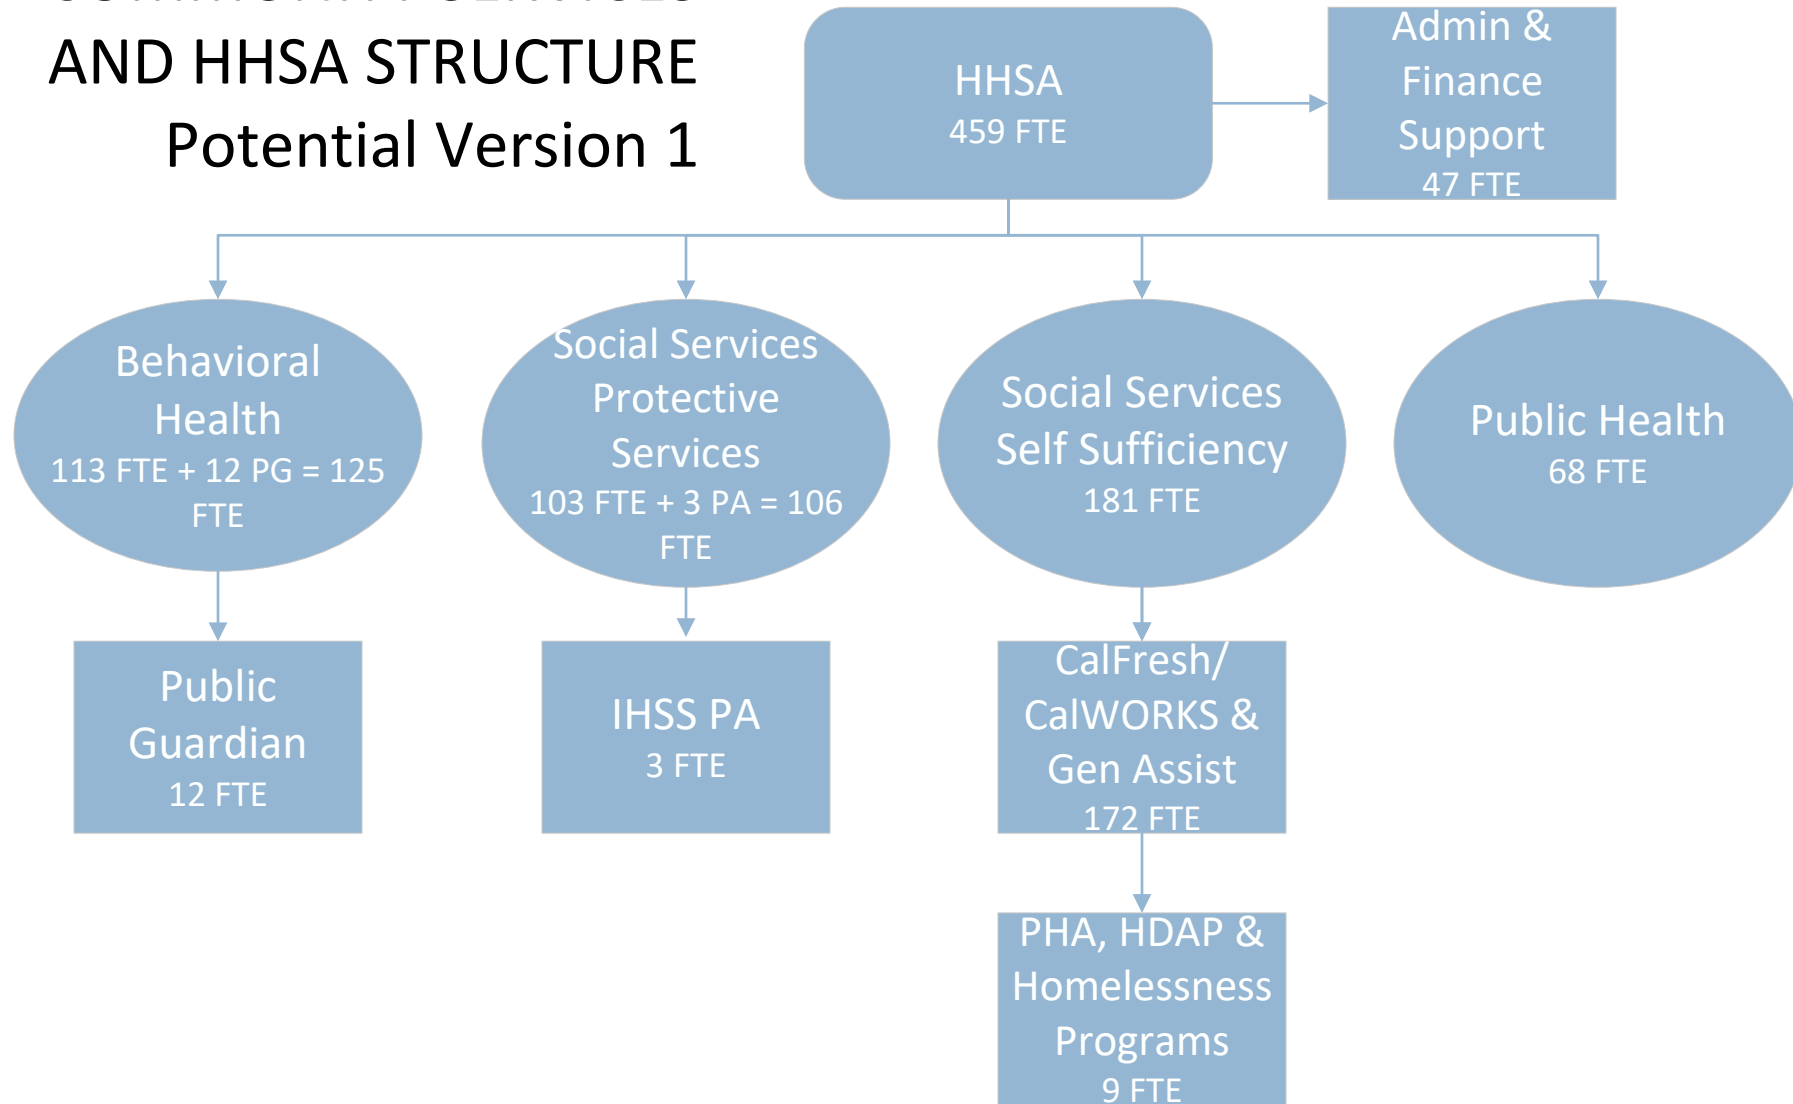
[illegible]
AND HHSA STRUCTURE
Potential Version 1

HHSA
459 FTE

Admin & Finance Support
47 FTE

Behavioral Health
113 FTE + 12 PG = 125 FTE

Social Services Protective Services
103 FTE + 3 PA = 106 FTE

Social Services Self Sufficiency
181 FTE

Public Health
68 FTE

Public Guardian
12 FTE

IHSS PA
3 FTE

CalFresh/ CalWORKS & Gen Assist
172 FTE

PHA, HDAP & Homelessness Programs
9 FTE